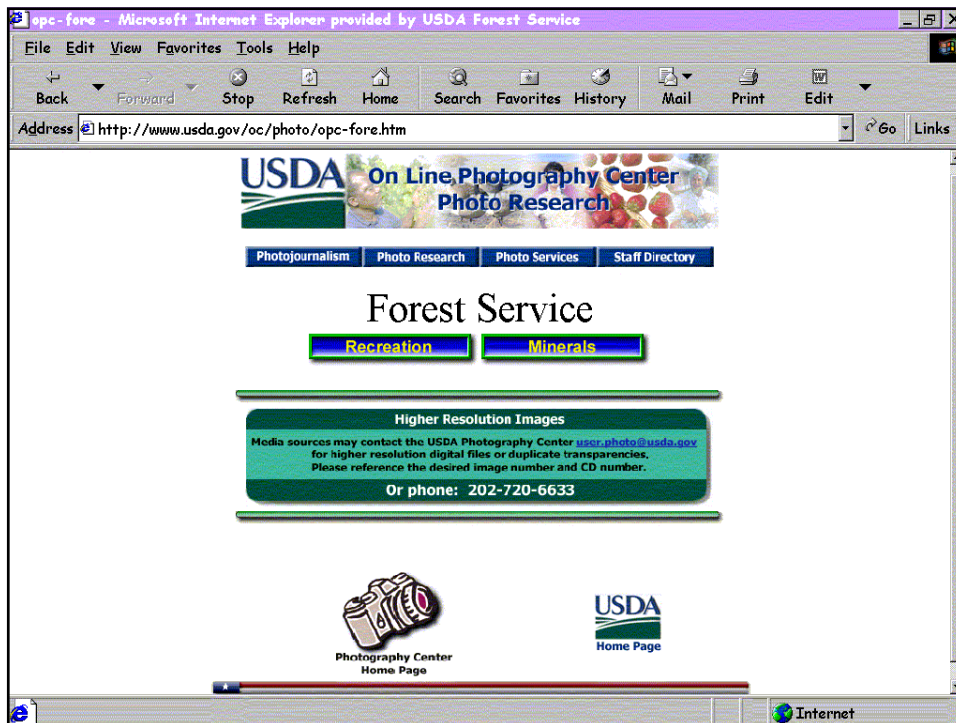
opc-fore - Microsoft Internet Explorer provided by USDA Forest Service

File Edit View Favorites Tools Help

Back Forward Stop Refresh Home Search Favorites History Mail Print Edit

Address http://www.usda.gov/oc/photo/opc-fore.htm Go Links

USDA On Line Photography Center Photo Research

Photojournalism Photo Research Photo Services Staff Directory

Forest Service

Recreation Minerals

Higher Resolution Images

Media sources may contact the USDA Photography Center user.photo@usda.gov for higher resolution digital files or duplicate transparencies. Please reference the desired image number and CD number.

Or phone: 202-720-6633

Photography Center Home Page

USDA Home Page

Internet